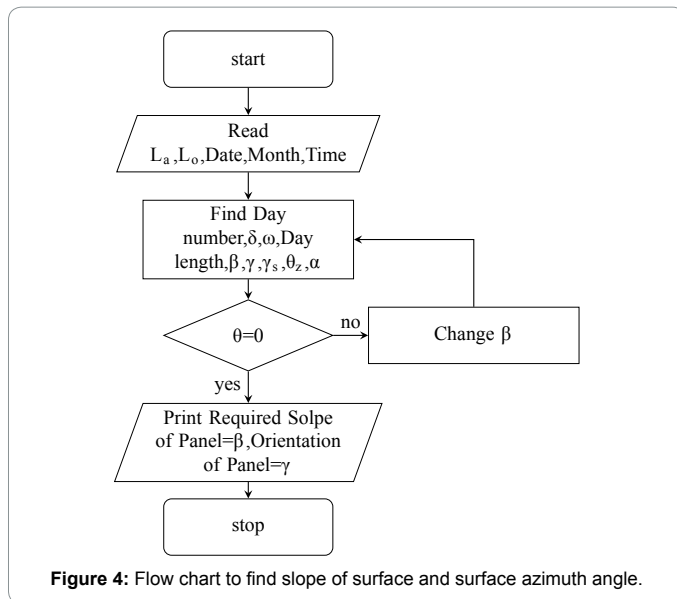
start

Read
$L_a$,$L_o$,Date,Month,Time

Find Day number,$\delta$,$\omega$,Day length,$\beta$,$\gamma$,$\gamma_s$,$\theta_z$,$\alpha$

$\theta$=0

no

Change $\beta$

yes

Print Required Solpe of Panel=$\beta$,Orientation of Panel=$\gamma$

stop

**Figure 4:** Flow chart to find slope of surface and surface azimuth angle.